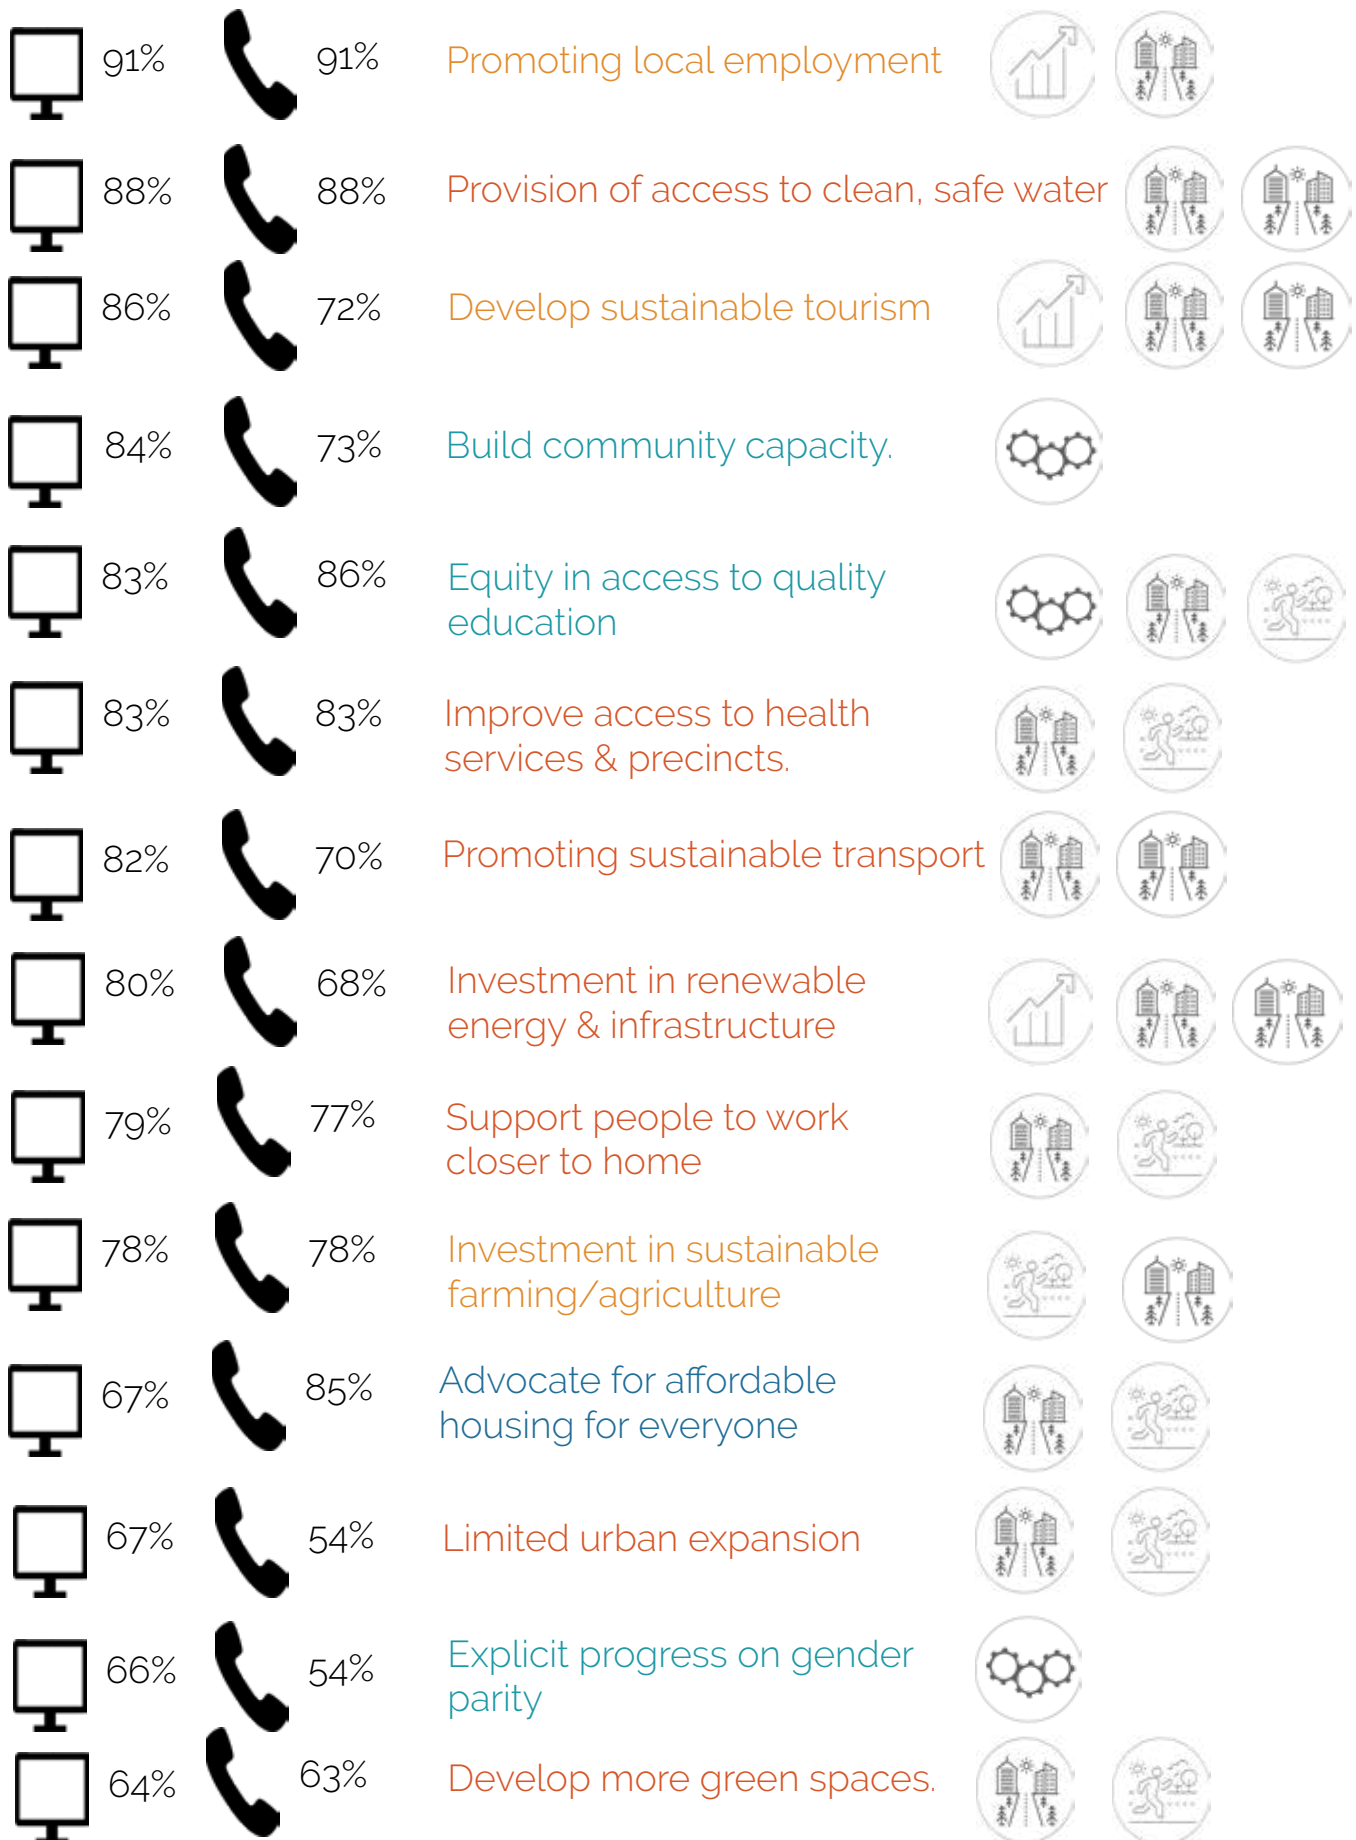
91% 91% Promoting local employment

88% 88% Provision of access to clean, safe water

86% 72% Develop sustainable tourism

84% 73% Build community capacity.

83% 86% Equity in access to quality education

83% 83% Improve access to health services & precincts.

82% 70% Promoting sustainable transport

80% 68% Investment in renewable energy & infrastructure

79% 77% Support people to work closer to home

78% 78% Investment in sustainable farming/agriculture

67% 85% Advocate for affordable housing for everyone

67% 54% Limited urban expansion

66% 54% Explicit progress on gender parity

64% 63% Develop more green spaces.